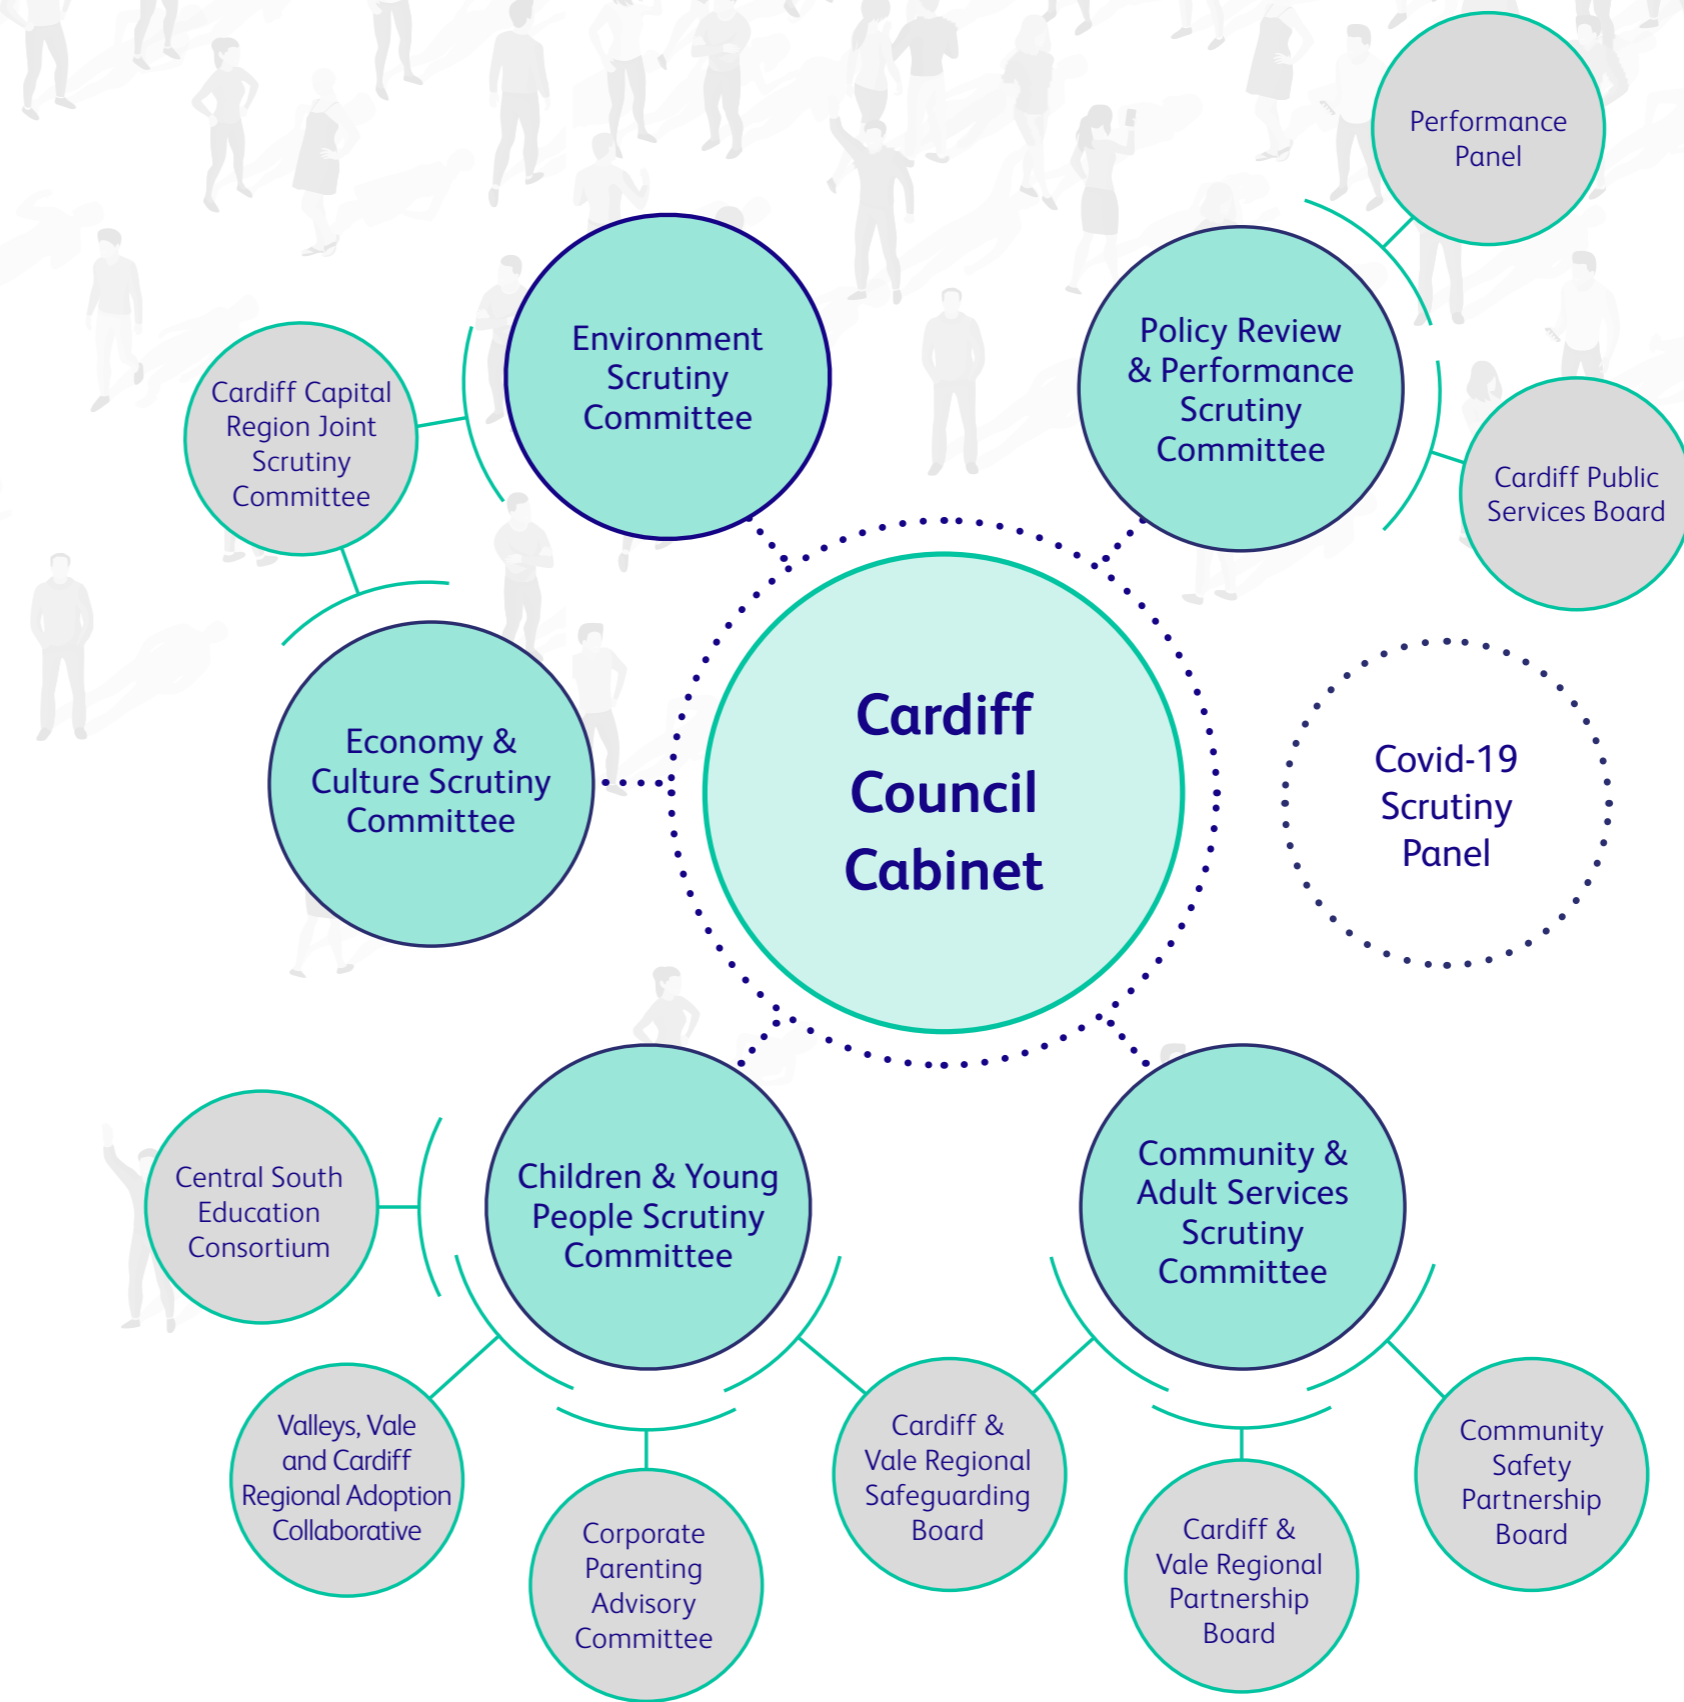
Performance Panel

Environment Scrutiny Committee

Policy Review & Performance Scrutiny Committee

Cardiff Capital Region Joint Scrutiny Committee

Cardiff Public Services Board

Economy & Culture Scrutiny Committee

Cardiff Council Cabinet

Covid-19 Scrutiny Panel

Central South Education Consortium

Children & Young People Scrutiny Committee

Community & Adult Services Scrutiny Committee

Valleys, Vale and Cardiff Regional Adoption Collaborative

Corporate Parenting Advisory Committee

Cardiff & Vale Regional Safeguarding Board

Cardiff & Vale Regional Partnership Board

Community Safety Partnership Board